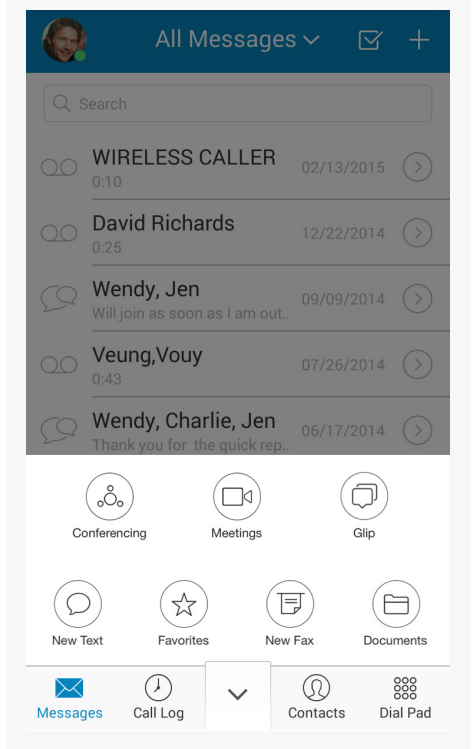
All Messages

Search

WIRELESS CALLER
0:10
02/13/2015

David Richards
0:25
12/22/2014

Wendy, Jen
Will join as soon as I am out..
09/09/2014

Veung,Vouy
0:43
07/26/2014

Wendy, Charlie, Jen
Thank you for the quick rep..
06/17/2014

Conferencing
Meetings
Glip

New Text
Favorites
New Fax
Documents

Messages
Call Log
Contacts
Dial Pad